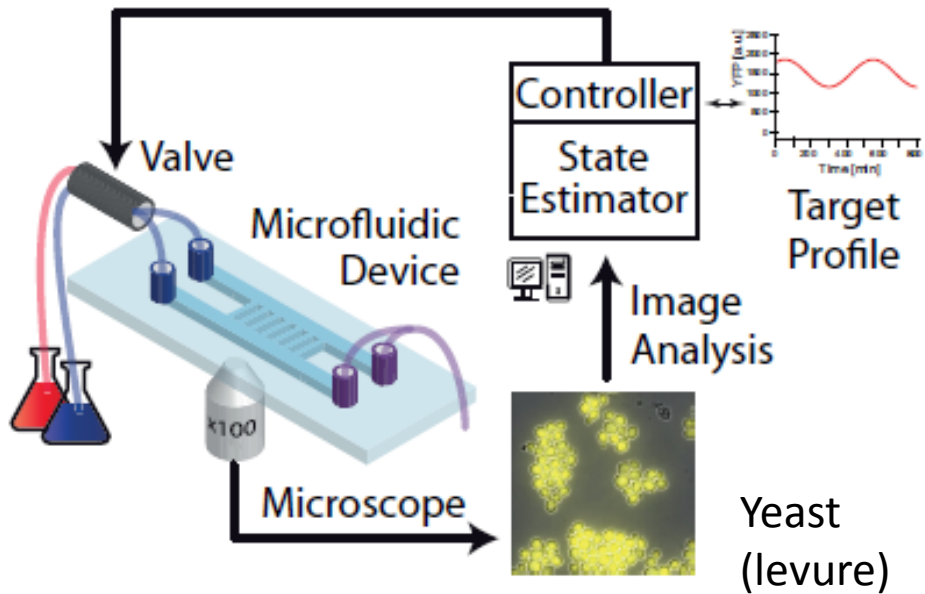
Controller

State Estimator

YFP [a.u.]

2500

2000

1500

1000

500

0

0

200

400

600

800

Time [min]

Target Profile

Valve

Microfluidic Device

Image Analysis

x100

Microscope

Yeast (levure)